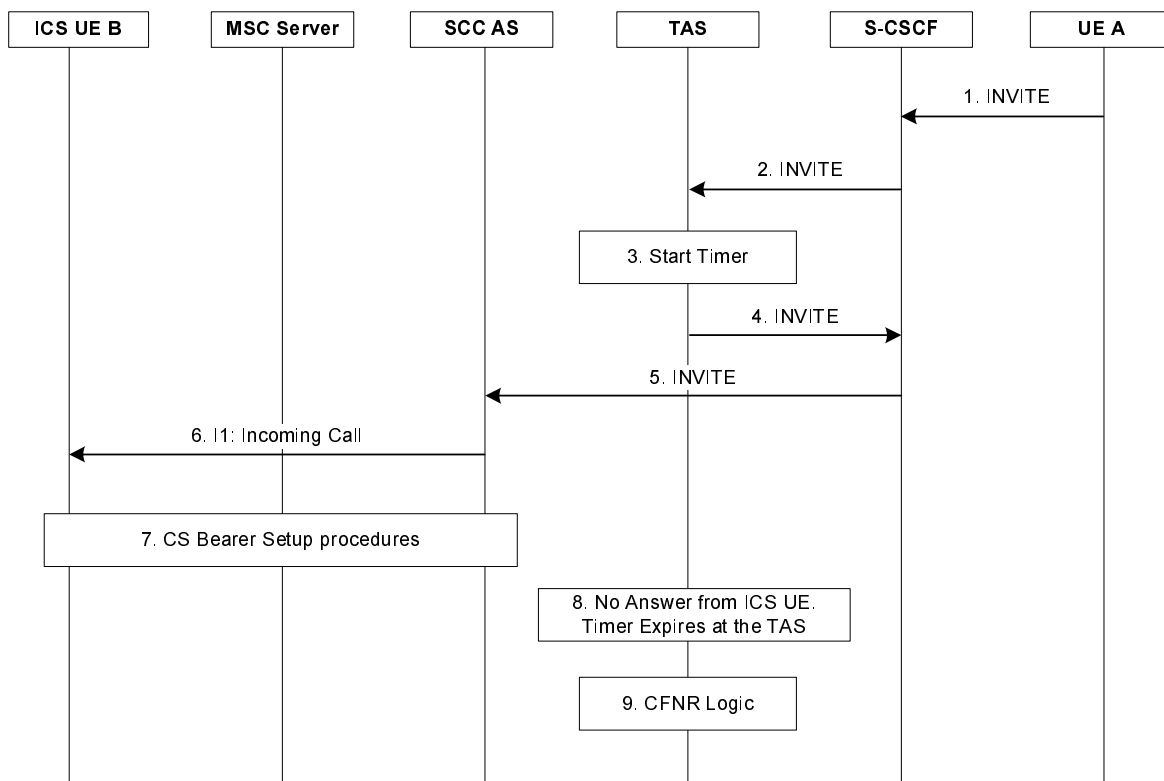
ICS UE B

MSC Server

SCC AS

TAS

S-CSCF

UE A

1. INVITE

2. INVITE

3. Start Timer

4. INVITE

5. INVITE

6. I1: Incoming Call

7. CS Bearer Setup procedures

8. No Answer from ICS UE. Timer Expires at the TAS

9. CFNR Logic